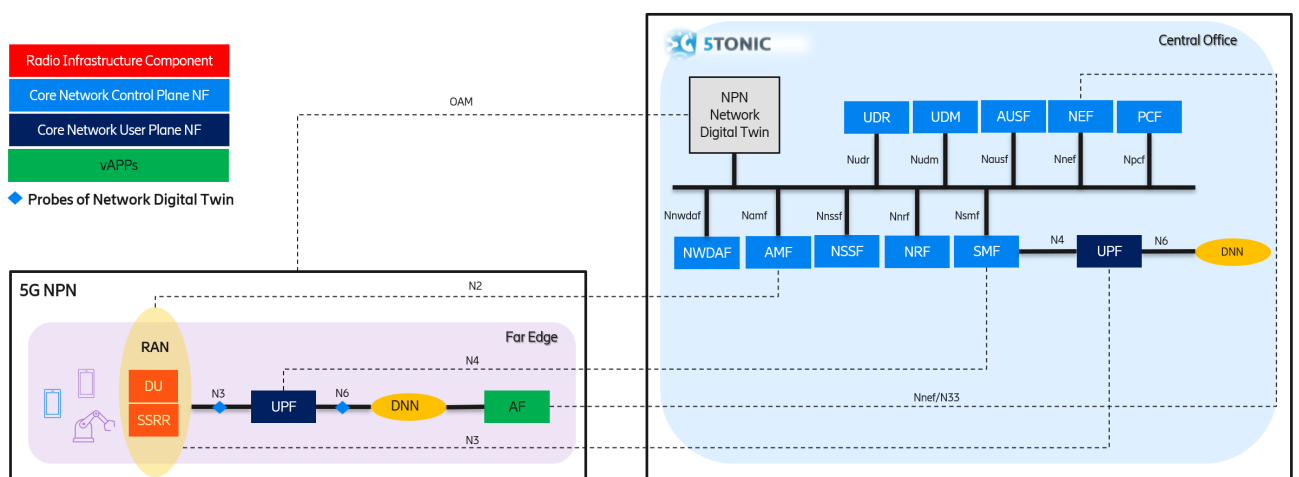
Radio Infrastructure Component
Core Network Control Plane NF
Core Network User Plane NF
vAPPs
Probes of Network Digital Twin

OAM

5TONIC

Central Office

NPN Network Digital Twin

UDR
UDM
AUSF
NEF
PCF

Nudr
Nudm
Nausf
Nnef
Npcf

Nnwdaf
Namf
Nnssf
Nnrf
Nsmf

NWDAF
AMF
NSSF
NRF
SMF

N4
UPF
N6
DNN

5G NPN

N2

Far Edge

RAN

DU
SSRR

N4

N3
UPF
N6
DNN
AF

Nnef/N33

N3